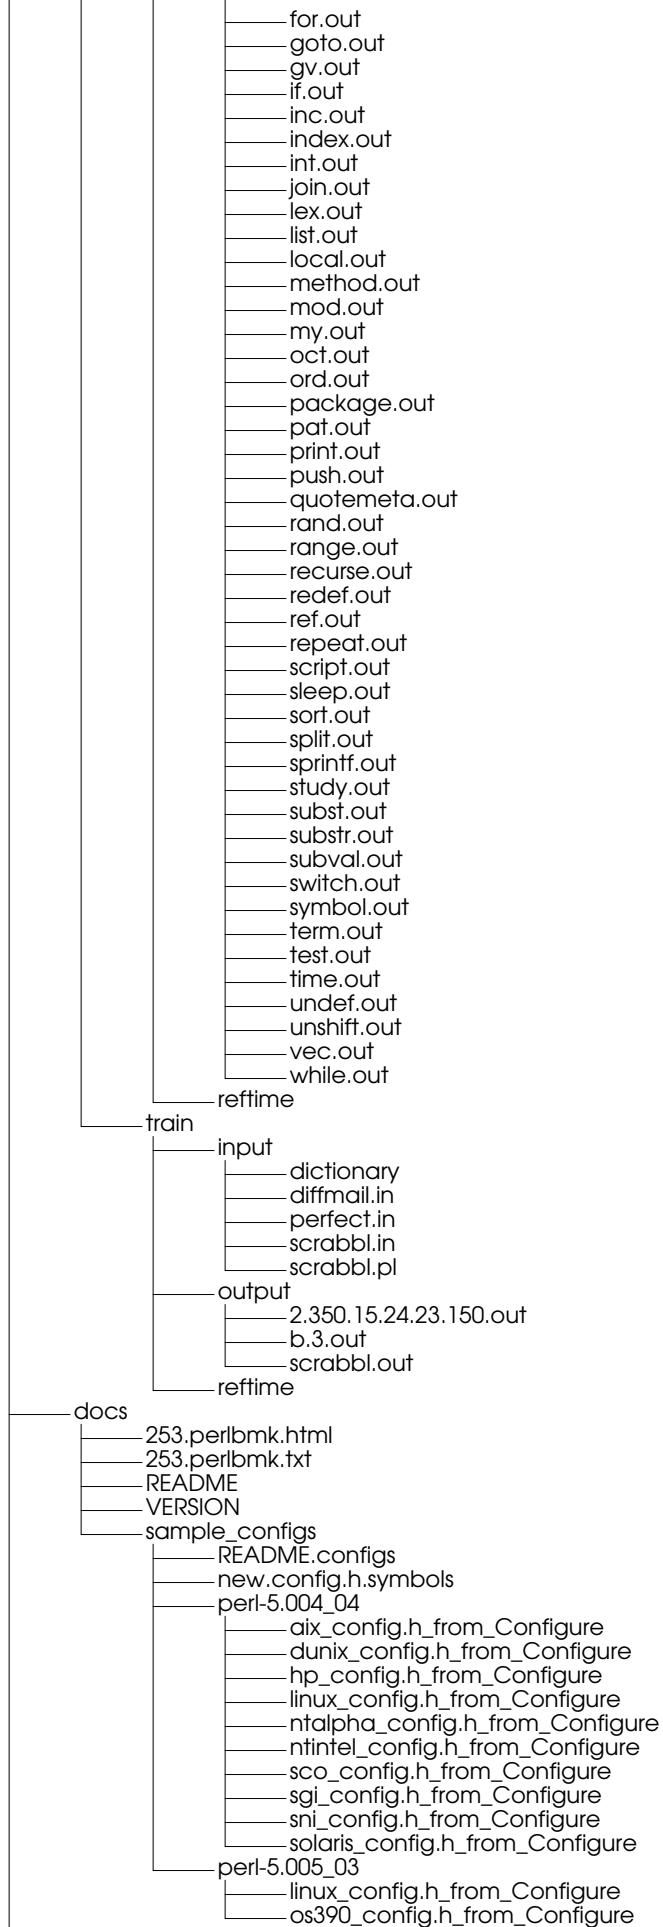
for.out
goto.out
gv.out
if.out
inc.out
index.out
int.out
join.out
lex.out
list.out
local.out
method.out
mod.out
my.out
oct.out
ord.out
package.out
pat.out
print.out
push.out
quotemeta.out
rand.out
range.out
recurse.out
redef.out
ref.out
repeat.out
script.out
sleep.out
sort.out
split.out
sprintf.out
study.out
subst.out
substr.out
subval.out
switch.out
symbol.out
term.out
test.out
time.out
undef.out
unshift.out
vec.out
while.out
reftime
train
input
dictionary
diffmail.in
perfect.in
scrabbl.in
scrabbl.pl
output
2.350.15.24.23.150.out
b.3.out
scrabbl.out
reftime
docs
253.perlbmk.html
253.perlbmk.txt
README
VERSION
sample_configs
README.configs
new.config.h.symbols
perl-5.004_04
aix_config.h_from_Configure
dunix_config.h_from_Configure
hp_config.h_from_Configure
linux_config.h_from_Configure
ntalpha_config.h_from_Configure
ntintel_config.h_from_Configure
sco_config.h_from_Configure
sgi_config.h_from_Configure
sni_config.h_from_Configure
solaris_config.h_from_Configure
perl-5.005_03
linux_config.h_from_Configure
os390_config.h_from_Configure